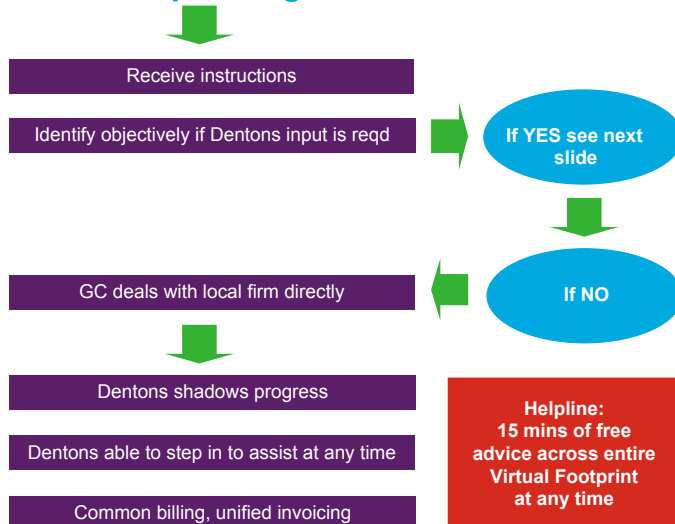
Receive instructions

Identify objectively if Dentons input is reqd

If YES see next slide

If NO

GC deals with local firm directly

Dentons shadows progress

Dentons able to step in to assist at any time

Common billing, unified invoicing

Helpline: 15 mins of free advice across entire Virtual Footprint at any time